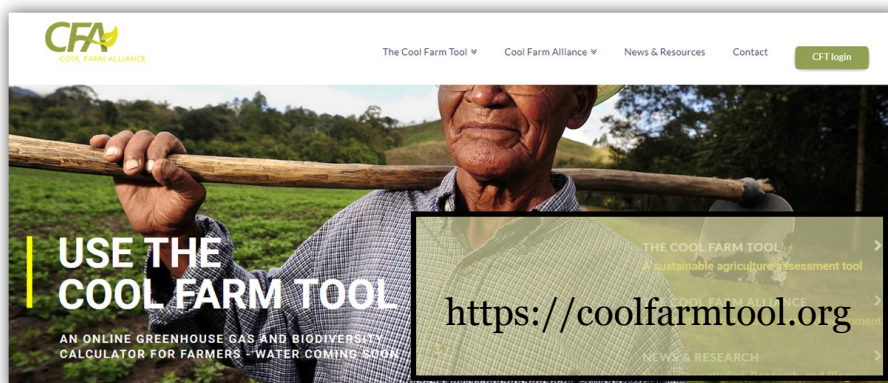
CFA
COOL FARM ALLIANCE

The Cool Farm Tool
Cool Farm Alliance
News & Resources
Contact
CFT login

USE THE COOL FARM TOOL

AN ONLINE GREENHOUSE GAS AND BIODIVERSITY CALCULATOR FOR FARMERS - WATER COMING SOON

THE COOL FARM TOOL
A sustainable agriculture assessment tool

https://coolfarmtool.org

NEWS & RESEARCH